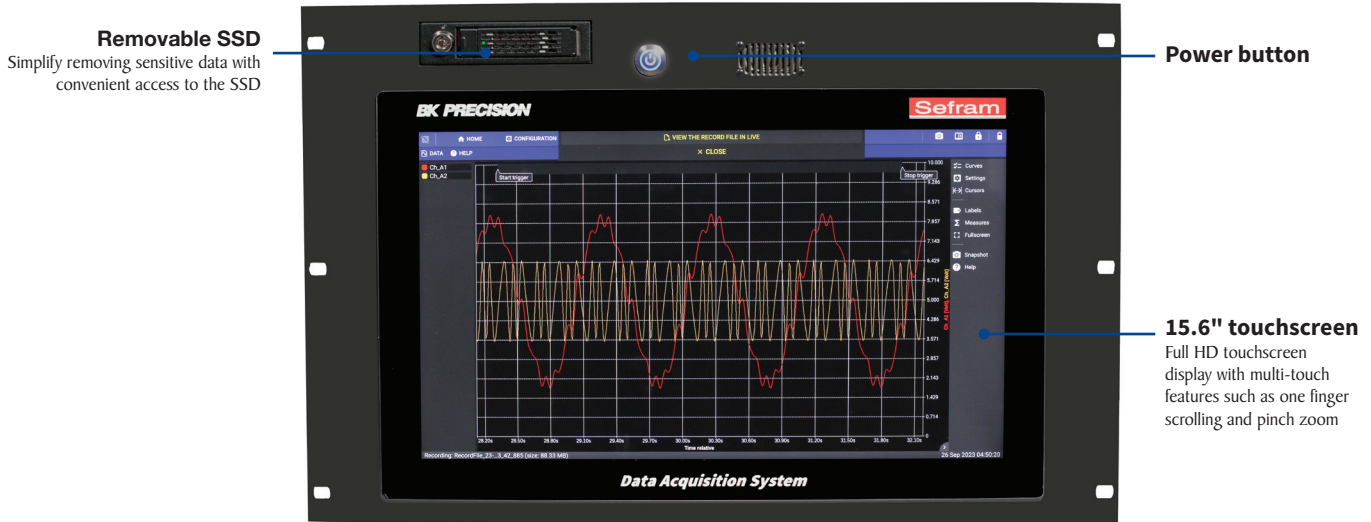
Removable SSD
Simplify removing sensitive data with convenient access to the SSD

Power button

BK PRECISION

Sefram

HOME CONFIGURATION VIEW THE RECORD FILE IN LIVE

DATA HELP × CLOSE

Ch_A1
Ch_A2

Start trigger

Stop trigger

10.000
9.286
8.571
7.857
7.143
6.429
5.714
5.000
4.286
3.571
2.857
2.143
1.429
0.714
0

Ch_A1 (Volt) Ch_A2 (Volt)

28.20s 28.50s 28.80s 29.10s 29.40s 29.70s 30.00s 30.30s 30.60s 30.90s 31.20s 31.50s 31.80s 32.10s

Time relative

Curves
Settings
Cursors
Labels
Measures
Fullscreen
Snapshot
Help

Recording: RecordFile_23-...3_42_885 (size: 88.33 MB)

26 Sep 2023 04:50:20

Data Acquisition System

15.6" touchscreen
Full HD touchscreen display with multi-touch features such as one finger scrolling and pinch zoom